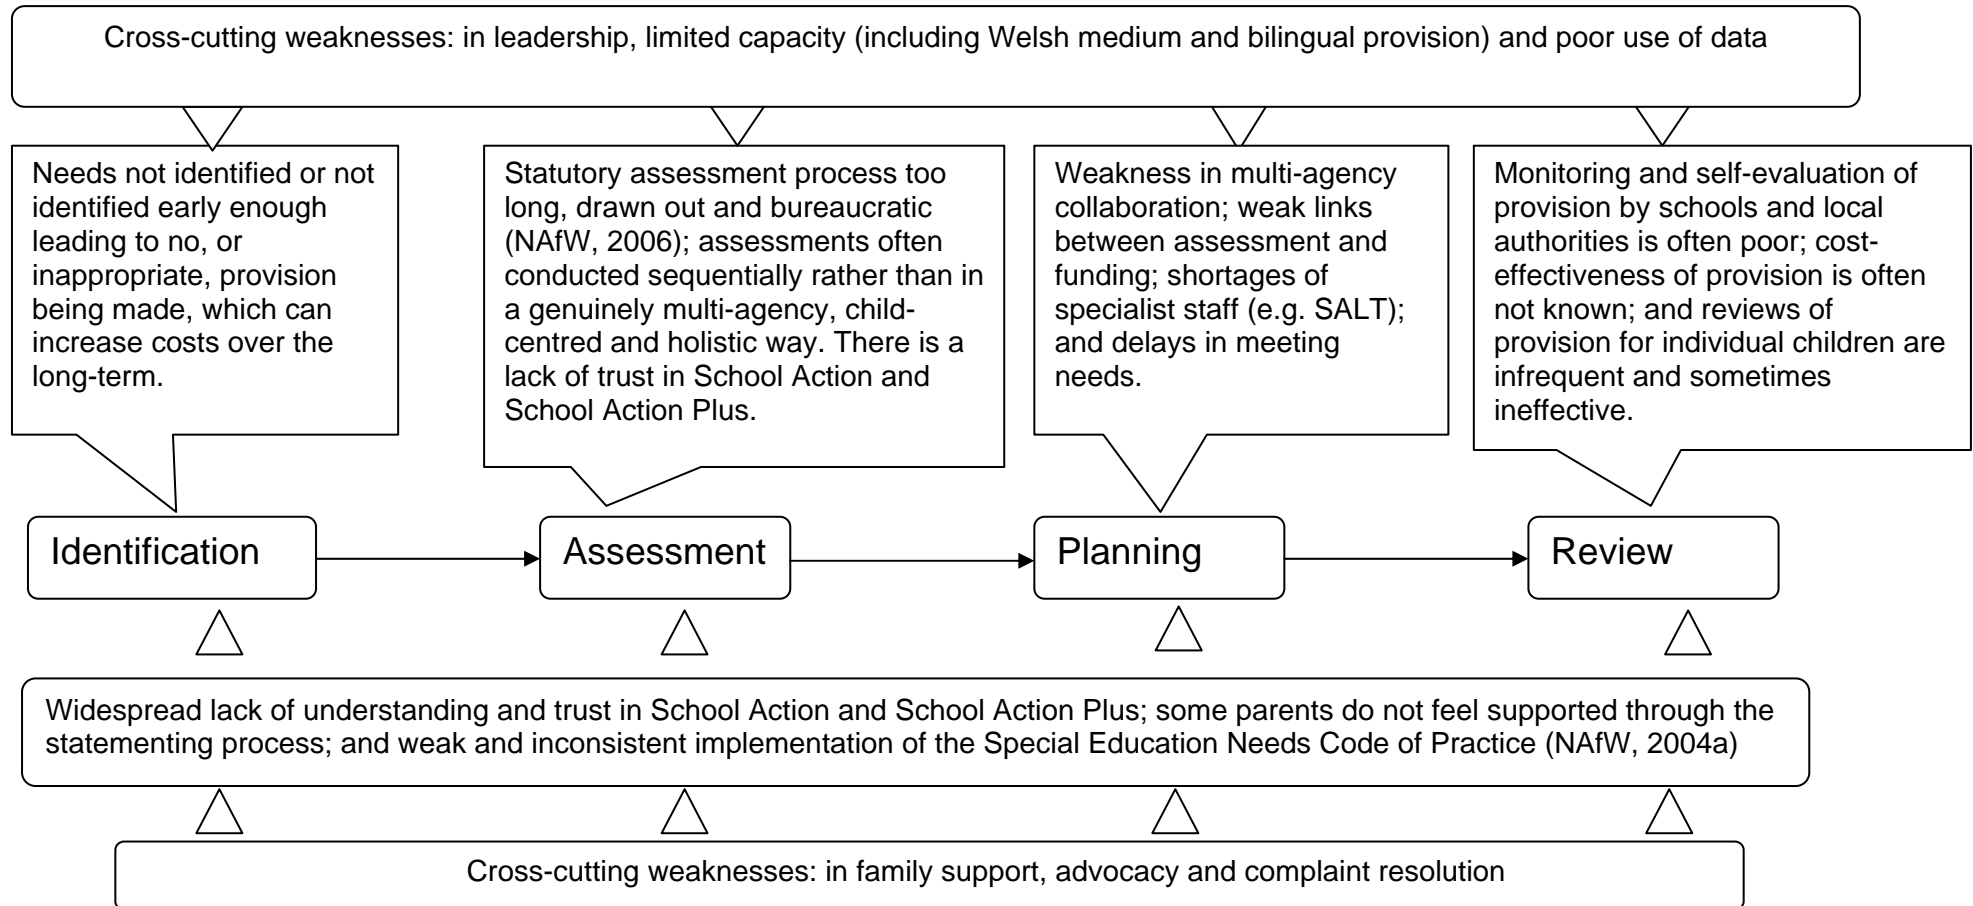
Cross-cutting weaknesses: in leadership, limited capacity (including Welsh medium and bilingual provision) and poor use of data

Needs not identified or not identified early enough leading to no, or inappropriate, provision being made, which can increase costs over the long-term.

Statutory assessment process too long, drawn out and bureaucratic (NAfW, 2006); assessments often conducted sequentially rather than in a genuinely multi-agency, child-centred and holistic way. There is a lack of trust in School Action and School Action Plus.

Weakness in multi-agency collaboration; weak links between assessment and funding; shortages of specialist staff (e.g. SALT); and delays in meeting needs.

Monitoring and self-evaluation of provision by schools and local authorities is often poor; cost-effectiveness of provision is often not known; and reviews of provision for individual children are infrequent and sometimes ineffective.

Identification

Assessment

Planning

Review

Widespread lack of understanding and trust in School Action and School Action Plus; some parents do not feel supported through the statementing process; and weak and inconsistent implementation of the Special Education Needs Code of Practice (NAfW, 2004a)

Cross-cutting weaknesses: in family support, advocacy and complaint resolution